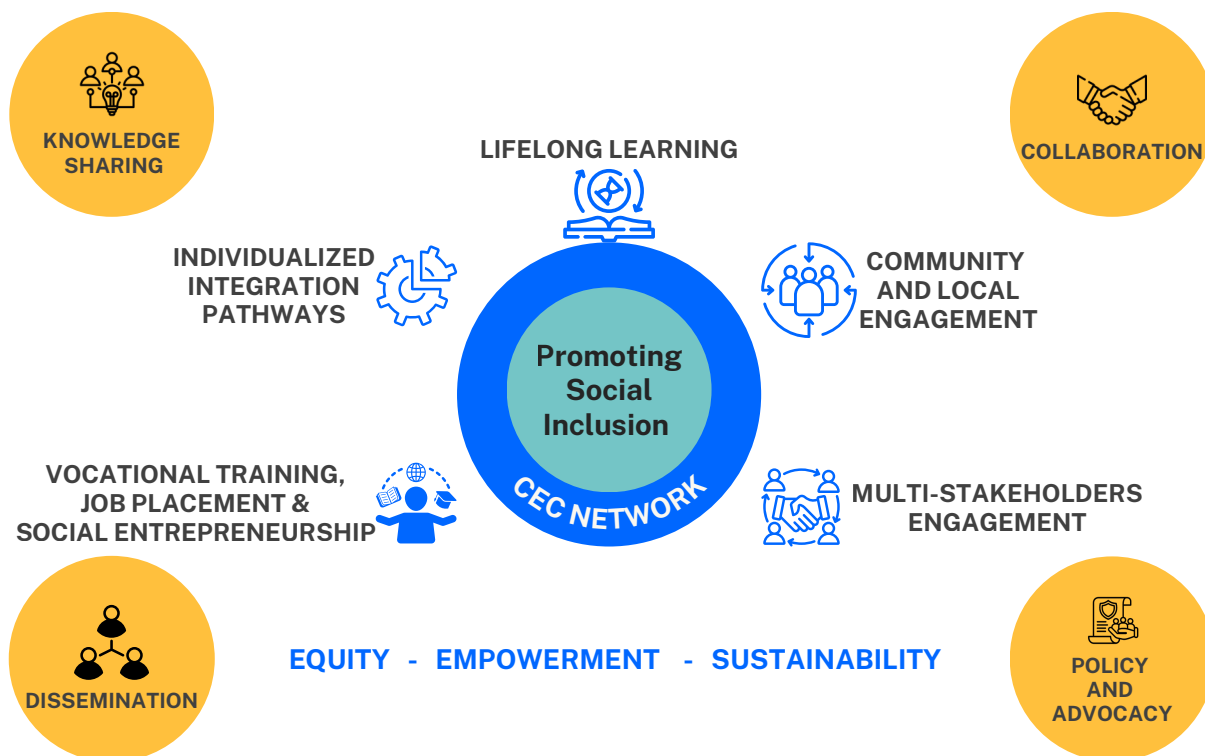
KNOWLEDGE SHARING

COLLABORATION

LIFELONG LEARNING

INDIVIDUALIZED INTEGRATION PATHWAYS

COMMUNITY AND LOCAL ENGAGEMENT

Promoting Social Inclusion

CEC NETWORK

VOCATIONAL TRAINING, JOB PLACEMENT & SOCIAL ENTREPRENEURSHIP

MULTI-STAKEHOLDERS ENGAGEMENT

DISSEMINATION

EQUITY - EMPOWERMENT - SUSTAINABILITY

POLICY AND ADVOCACY